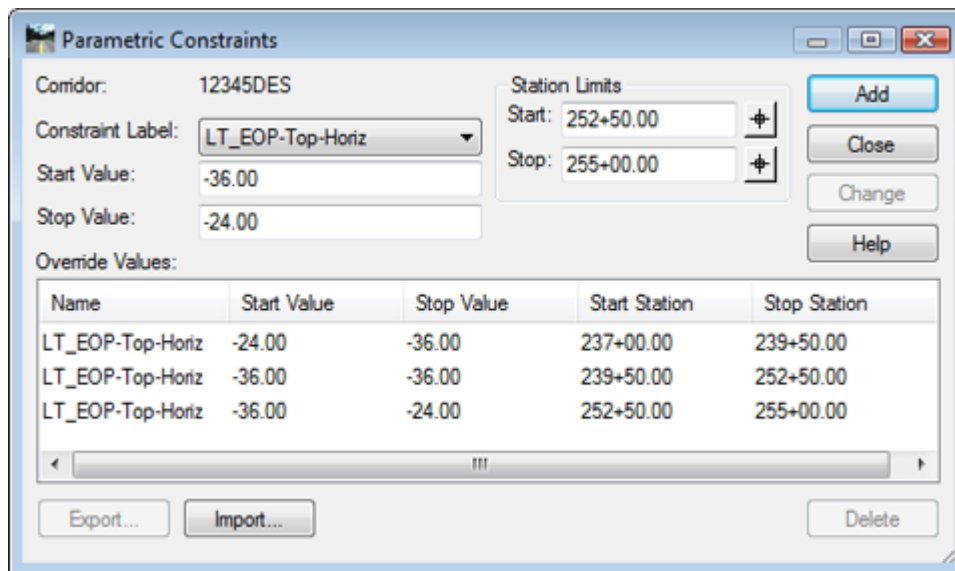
Parametric Constraints

Corridor: 12345DES

Constraint Label: LT_EOP-Top-Horiz

Start Value: -36.00

Stop Value: -24.00

Station Limits
Start: 252+50.00
Stop: 255+00.00

Add
Close
Change
Help

Override Values:

| Name | Start Value | Stop Value | Start Station | Stop Station |
|---|---|---|---|---|
| LT_EOP-Top-Horiz | -24.00 | -36.00 | 237+00.00 | 239+50.00 |
| LT_EOP-Top-Horiz | -36.00 | -36.00 | 239+50.00 | 252+50.00 |
| LT_EOP-Top-Horiz | -36.00 | -24.00 | 252+50.00 | 255+00.00 |

Export... Import... Delete